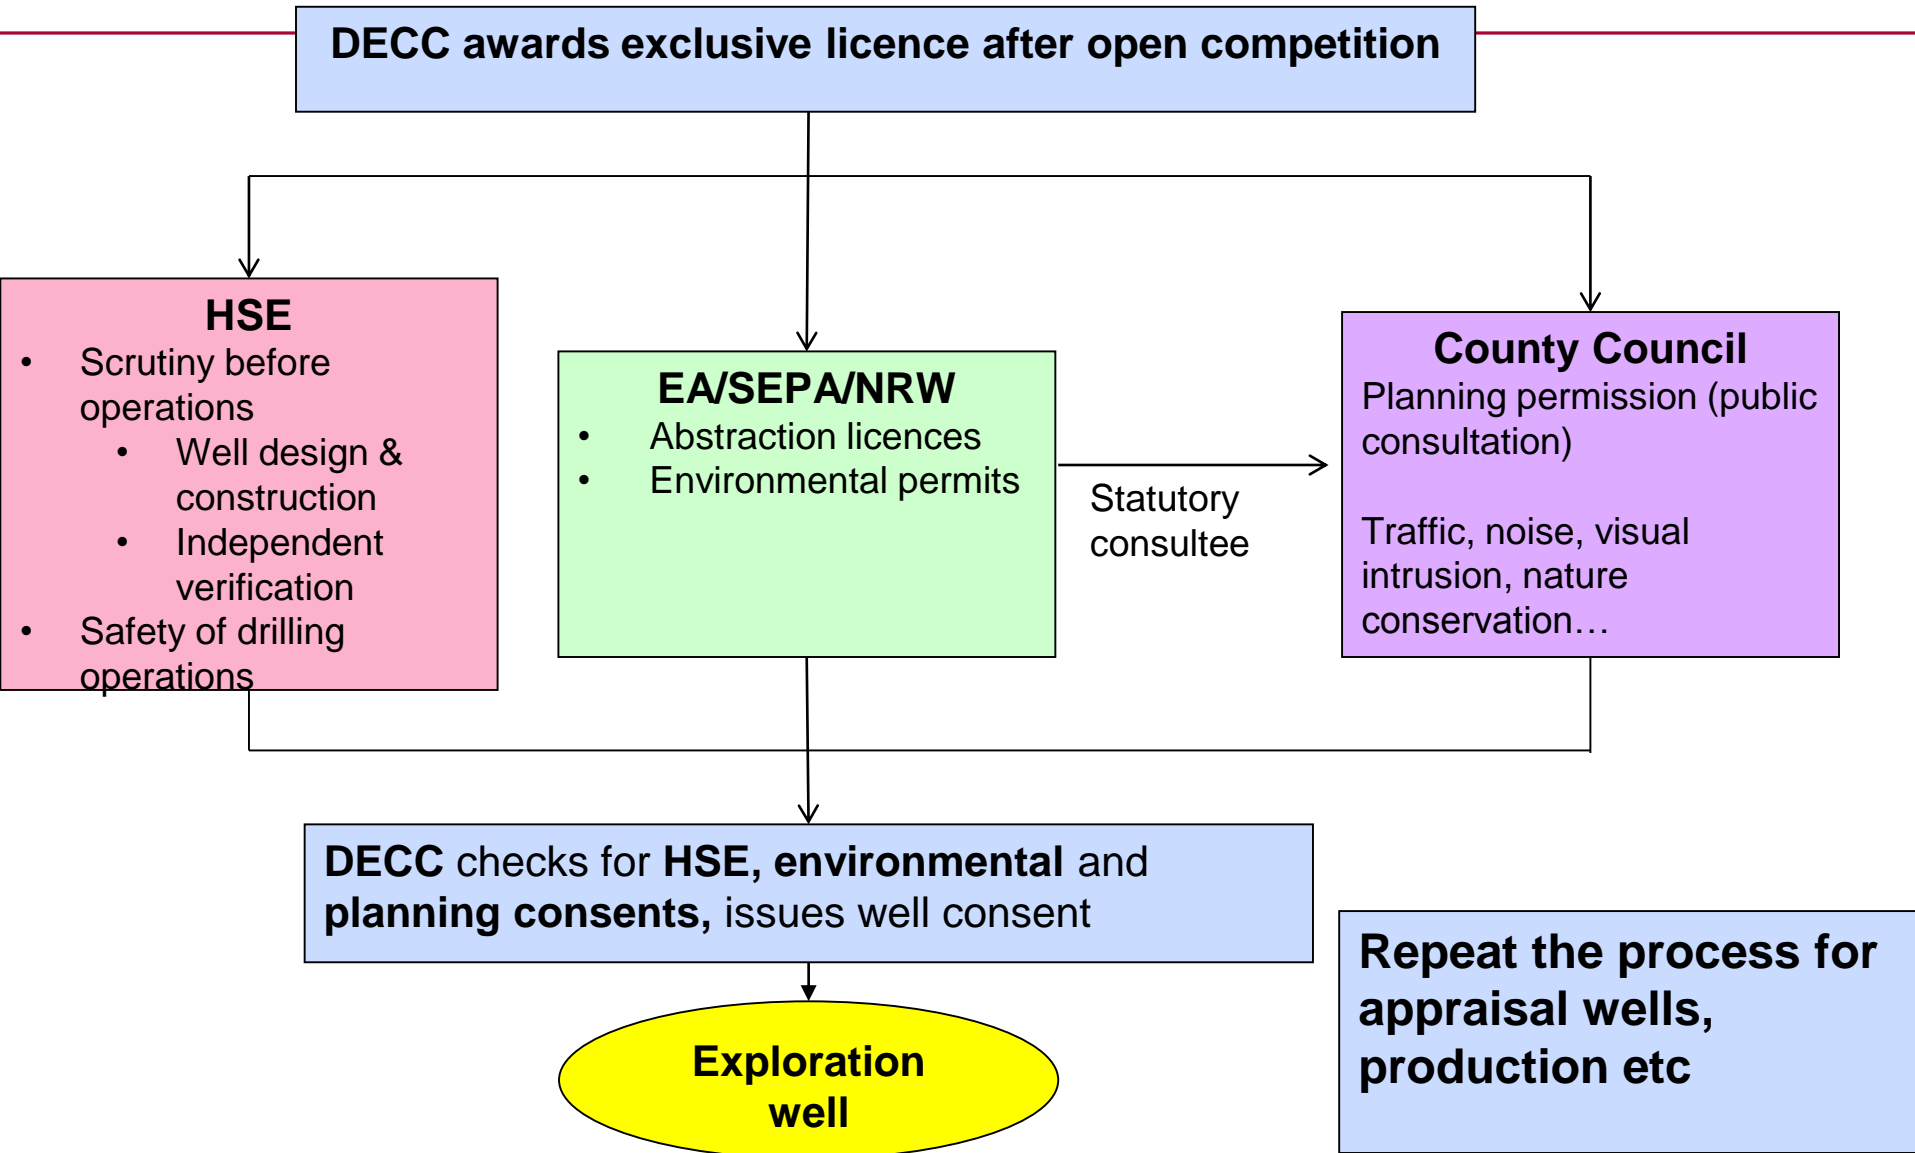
DECC awards exclusive licence after open competition

HSE
- Scrutiny before operations
  - Well design & construction
  - Independent verification
- Safety of drilling operations

EA/SEPA/NRW
- Abstraction licences
- Environmental permits

Statutory consultee

County Council
Planning permission (public consultation)

Traffic, noise, visual intrusion, nature conservation…

**DECC** checks for **HSE, environmental** and **planning consents,** issues well consent

Exploration well

Repeat the process for appraisal wells, production etc